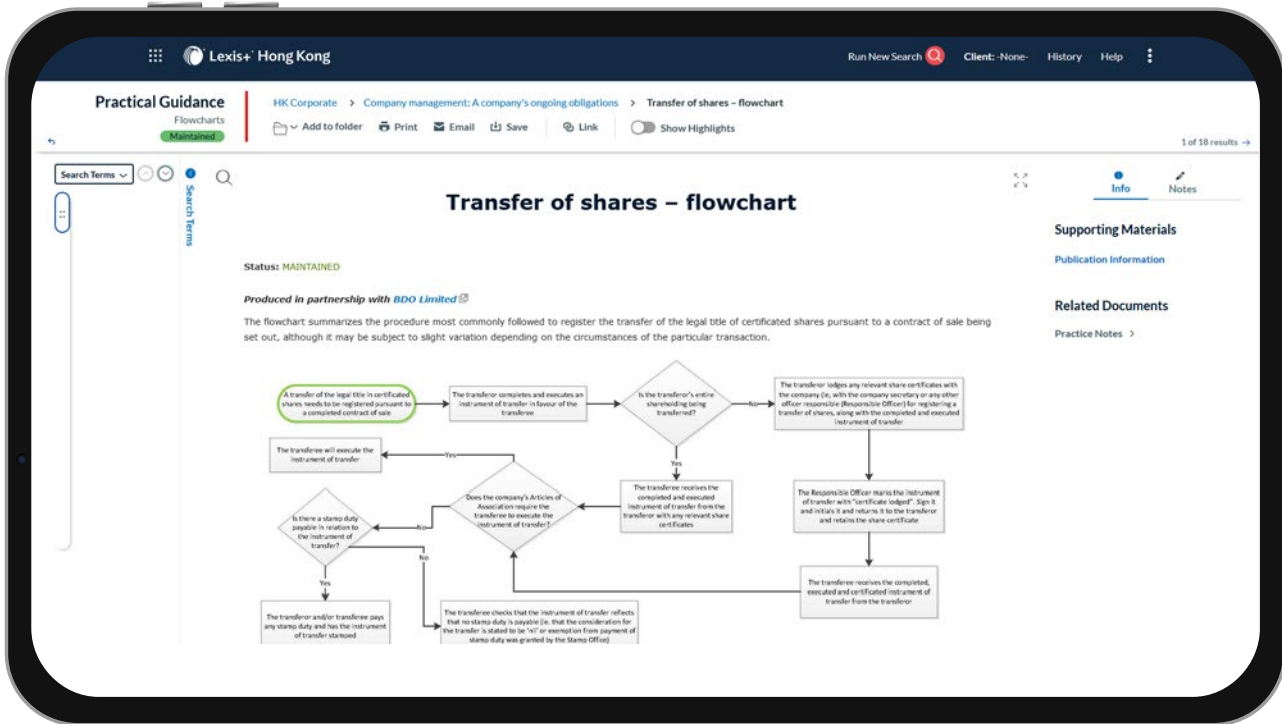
Lexis+ Hong Kong

Run New Search

Client: -None-

History

Help

Practical Guidance

Flowcharts

Maintained

HK Corporate > Company management: A company's ongoing obligations > Transfer of shares – flowchart

Add to folder

Print

Email

Save

Link

Show Highlights

1 of 18 results →

Search Terms

Search Terms

Info

Notes

Transfer of shares – flowchart

Status: MAINTAINED

Produced in partnership with BDO Limited

The flowchart summarizes the procedure most commonly followed to register the transfer of the legal title of certificated shares pursuant to a contract of sale being set out, although it may be subject to slight variation depending on the circumstances of the particular transaction.

A transfer of the legal title in certificated shares needs to be registered pursuant to a completed contract of sale

The transferor completes and executes an instrument of transfer in favour of the transferee

Is the transferor's entire shareholding being transferred?

No

The transferor lodges any relevant share certificates with the company (ie, with the company secretary or any other officer responsible (Responsible Officer) for registering a transfer of shares, along with the completed and executed instrument of transfer

The transferee will execute the instrument of transfer

Yes

Yes

Does the company's Articles of Association require the transferee to execute the instrument of transfer?

The transferee receives the completed and executed instrument of transfer from the transferor with any relevant share certificates

The Responsible Officer marks the instrument of transfer with "certificate lodged". Sign it and initials it and returns it to the transferor and retains the share certificate

Is there a stamp duty payable in relation to the instrument of transfer?

No

No

Yes

The transferee receives the completed, executed and certificated instrument of transfer from the transferor

The transferor and/or transferee pays any stamp duty and has the instrument of transfer stamped

The transferee checks that the instrument of transfer reflects that no stamp duty is payable (ie. that the consideration for the transfer is stated to be 'nil' or exemption from payment of stamp duty was granted by the Stamp Office)

Supporting Materials

Publication Information

Related Documents

Practice Notes >